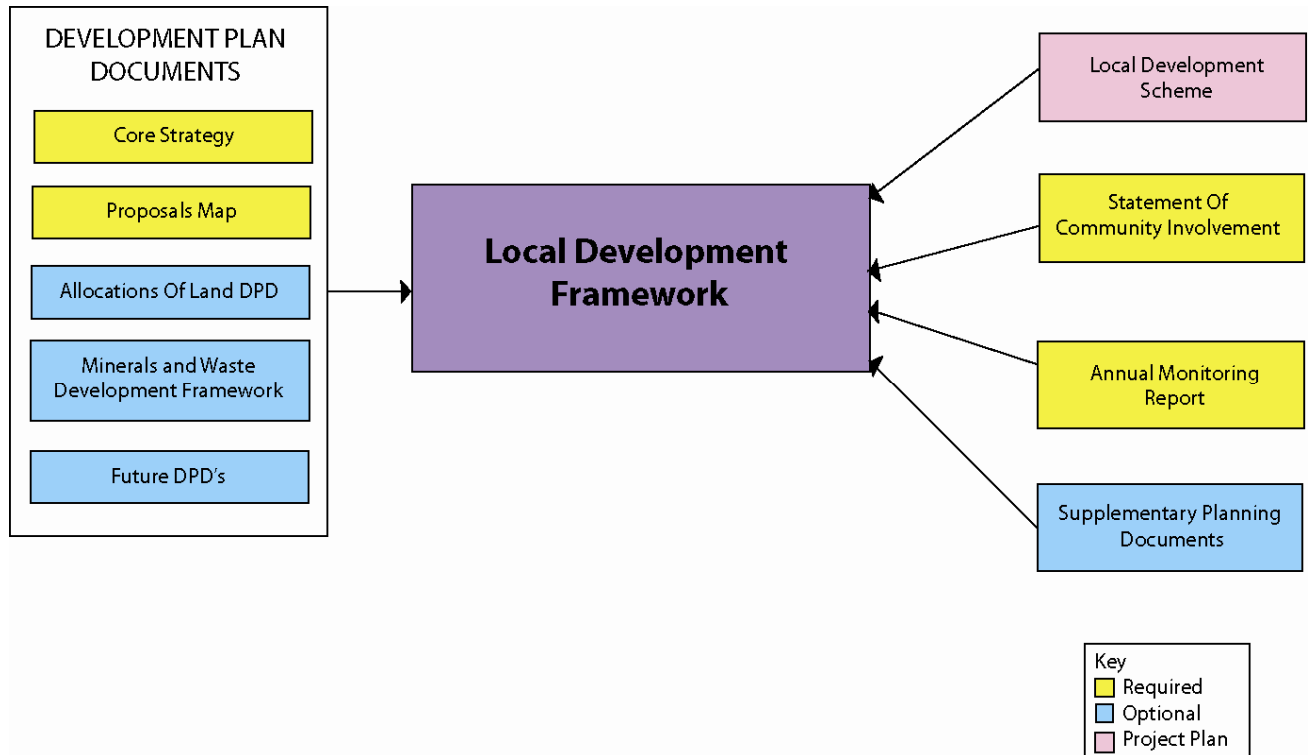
DEVELOPMENT PLAN DOCUMENTS

Core Strategy

Proposals Map

Allocations Of Land DPD

Minerals and Waste Development Framework

Future DPD's

Local Development Framework

Local Development Scheme

Statement Of Community Involvement

Annual Monitoring Report

Supplementary Planning Documents

Key
Required
Optional
Project Plan